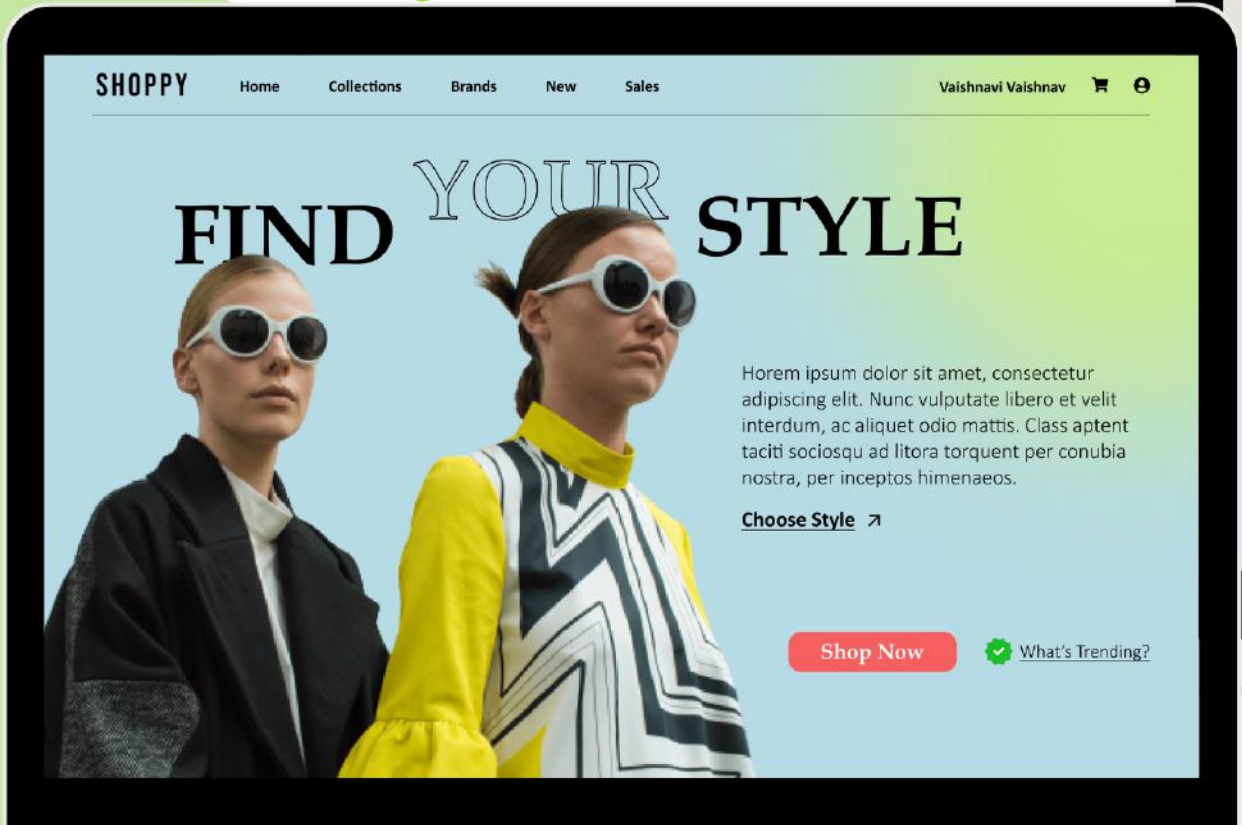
SHOPPY Home Collections Brands New Sales

Vaishnavi Vaishnav

FIND YOUR STYLE

Horem ipsum dolor sit amet, consectetur adipiscing elit. Nunc vulputate libero et velit interdum, ac aliquet odio mattis. Class aptent taciti sociosqu ad litora torquent per conubia nostra, per inceptos himenaeos.

Choose Style ↗

Shop Now

What's Trending?